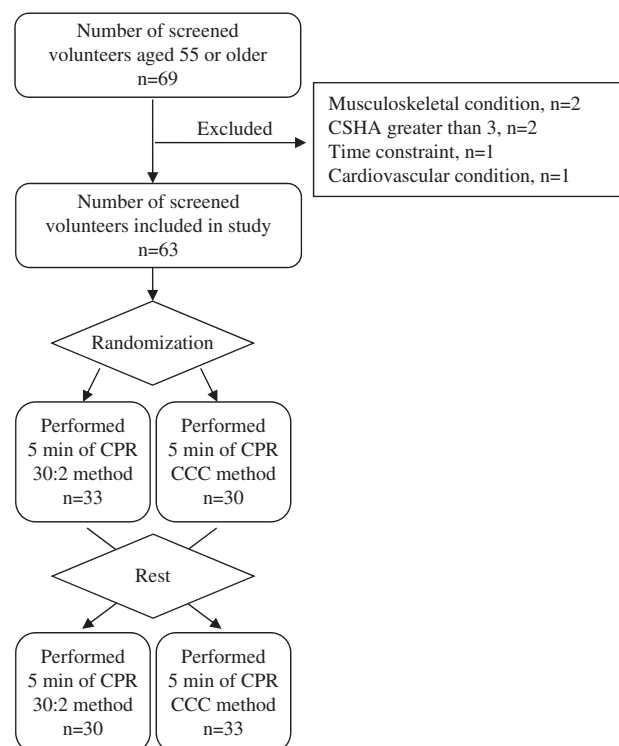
Number of screened volunteers aged 55 or older
n=69

Excluded

Musculoskeletal condition, n=2
CSHA greater than 3, n=2
Time constraint, n=1
Cardiovascular condition, n=1

Number of screened volunteers included in study
n=63

Randomization

Performed 5 min of CPR 30:2 method
n=33

Performed 5 min of CPR CCC method
n=30

Rest

Performed 5 min of CPR 30:2 method
n=30

Performed 5 min of CPR CCC method
n=33